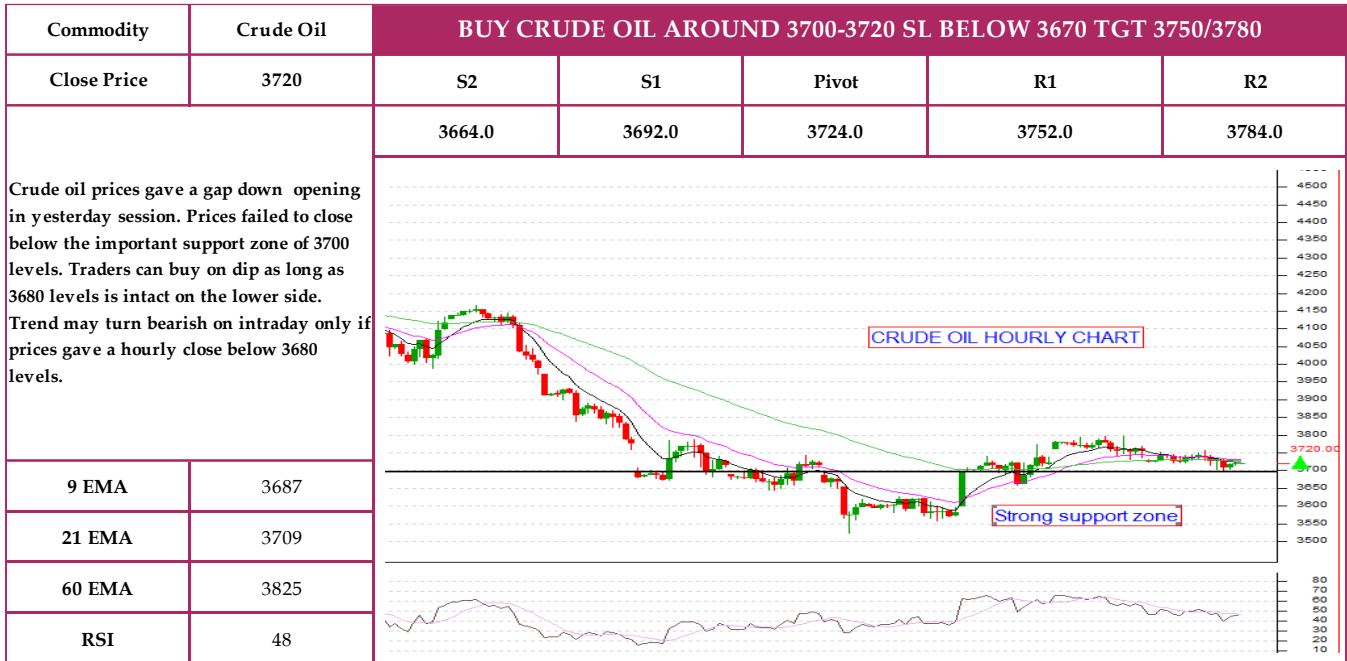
| Commodity | Crude Oil |
|---|---|
| Close Price | 3720 |

BUY CRUDE OIL AROUND 3700-3720 SL BELOW 3670 TGT 3750/3780

| S2 | S1 | Pivot | R1 | R2 |
|---|---|---|---|---|
| 3664.0 | 3692.0 | 3724.0 | 3752.0 | 3784.0 |

Crude oil prices gave a gap down opening in yesterday session. Prices failed to close below the important support zone of 3700 levels. Traders can buy on dip as long as 3680 levels is intact on the lower side. Trend may turn bearish on intraday only if prices gave a hourly close below 3680 levels.

CRUDE OIL HOURLY CHART

Strong support zone

4500 4450 4400 4350 4300 4250 4200 4150 4100 4050 4000 3950 3900 3850 3800 3720.00 3700 3650 3600 3550 3500

80 70 60 50 40 30 20 10

| 9 EMA | 3687 |
|---|---|
| 21 EMA | 3709 |
| 60 EMA | 3825 |
| RSI | 48 |